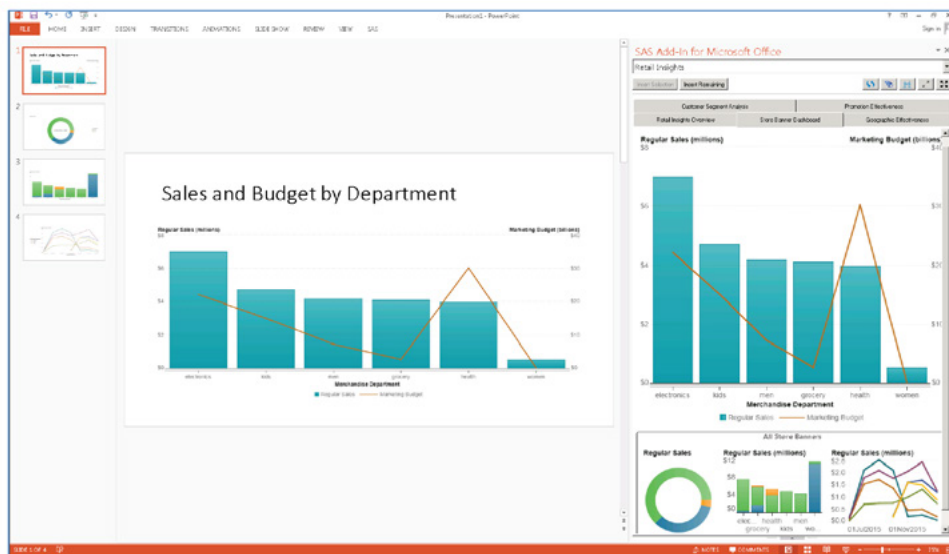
Presentation1 - PowerPoint

FILE HOME INSERT DESIGN TRANSITIONS ANIMATIONS SLIDE SHOW REVIEW VIEW SAS

Sign in

1

2

3

4

Sales and Budget by Department

Regular Sales (millions)

Marketing Budget (billions)

$8

$6

$4

$2

$0

$40

$30

$20

$10

$0

electronics kids men grocery health women

Merchandise Department

Regular Sales Marketing Budget

SAS Add-In for Microsoft Office

Retail Insights

Insert Selected Insert Remaining

Customer Segment Analysis

Promotion Effectiveness

Retail Insights Overview

Store Banner Dashboard

Geographic Effectiveness

Regular Sales (millions)

Marketing Budget (billions)

$8

$6

$4

$2

$0

$40

$30

$20

$10

$0

electronics kids men grocery health women

Merchandise Department

Regular Sales Marketing Budget

All Store Banners

Regular Sales

Regular Sales (millions)

$12

$8

$4

$0

elec health men grocery kids wo

Regular Sales (millions)

$2.5

$2.0

$1.5

$1.0

$0.5

$0.0

01Jul2015 01Nov2015

SLIDE 1 OF 4

NOTES COMMENTS

73%